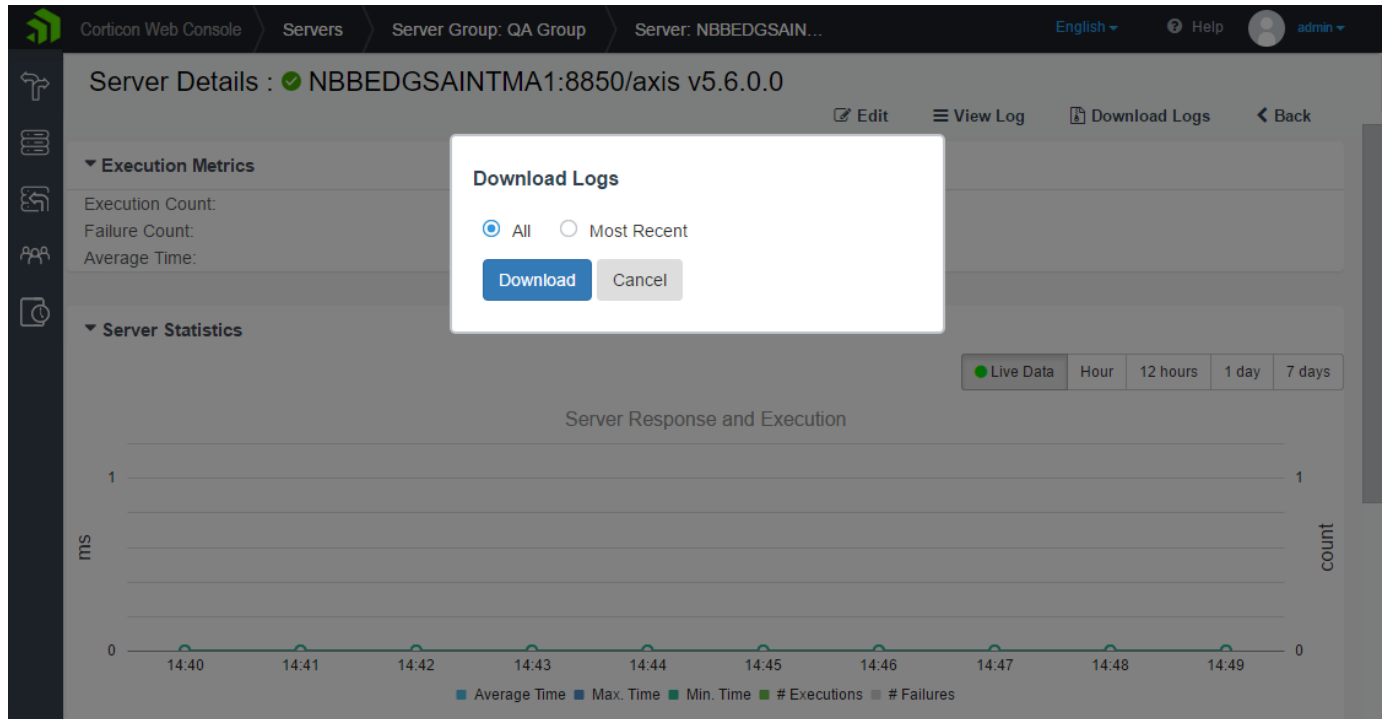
Corticon Web Console Servers Server Group: QA Group Server: NBBEDGSAIN...

English Help admin

Server Details : NBBEDGSAINTMA1:8850/axis v5.6.0.0

Edit View Log Download Logs Back

Execution Metrics

Execution Count:
Failure Count:
Average Time:

Server Statistics

Download Logs

All Most Recent

Download Cancel

Live Data Hour 12 hours 1 day 7 days

Server Response and Execution

1
ms
0

1
count
0

14:40 14:41 14:42 14:43 14:44 14:45 14:46 14:47 14:48 14:49

Average Time Max. Time Min. Time # Executions # Failures